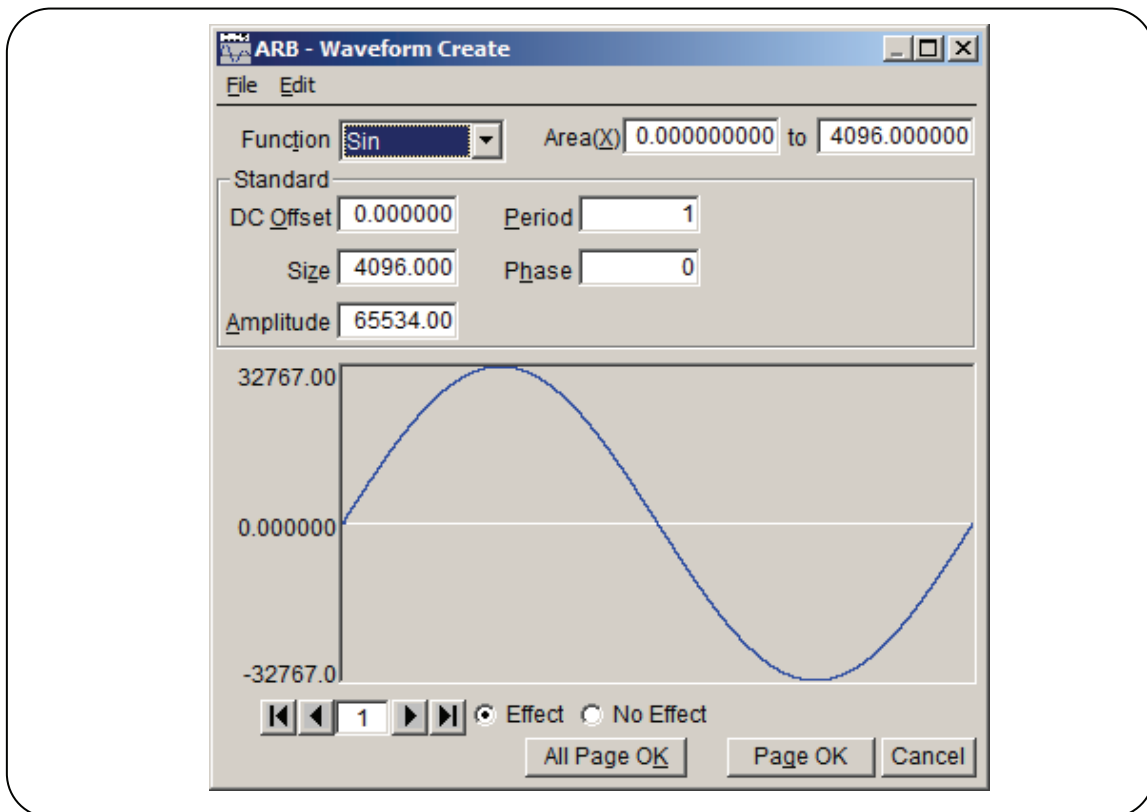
ARB - Waveform Create

File Edit

Function Sin

Area(X) 0.000000000 to 4096.000000

Standard

DC Offset 0.000000

Period 1

Size 4096.000

Phase 0

Amplitude 65534.00

32767.00

0.000000

-32767.0

1

Effect No Effect

All Page OK

Page OK

Cancel